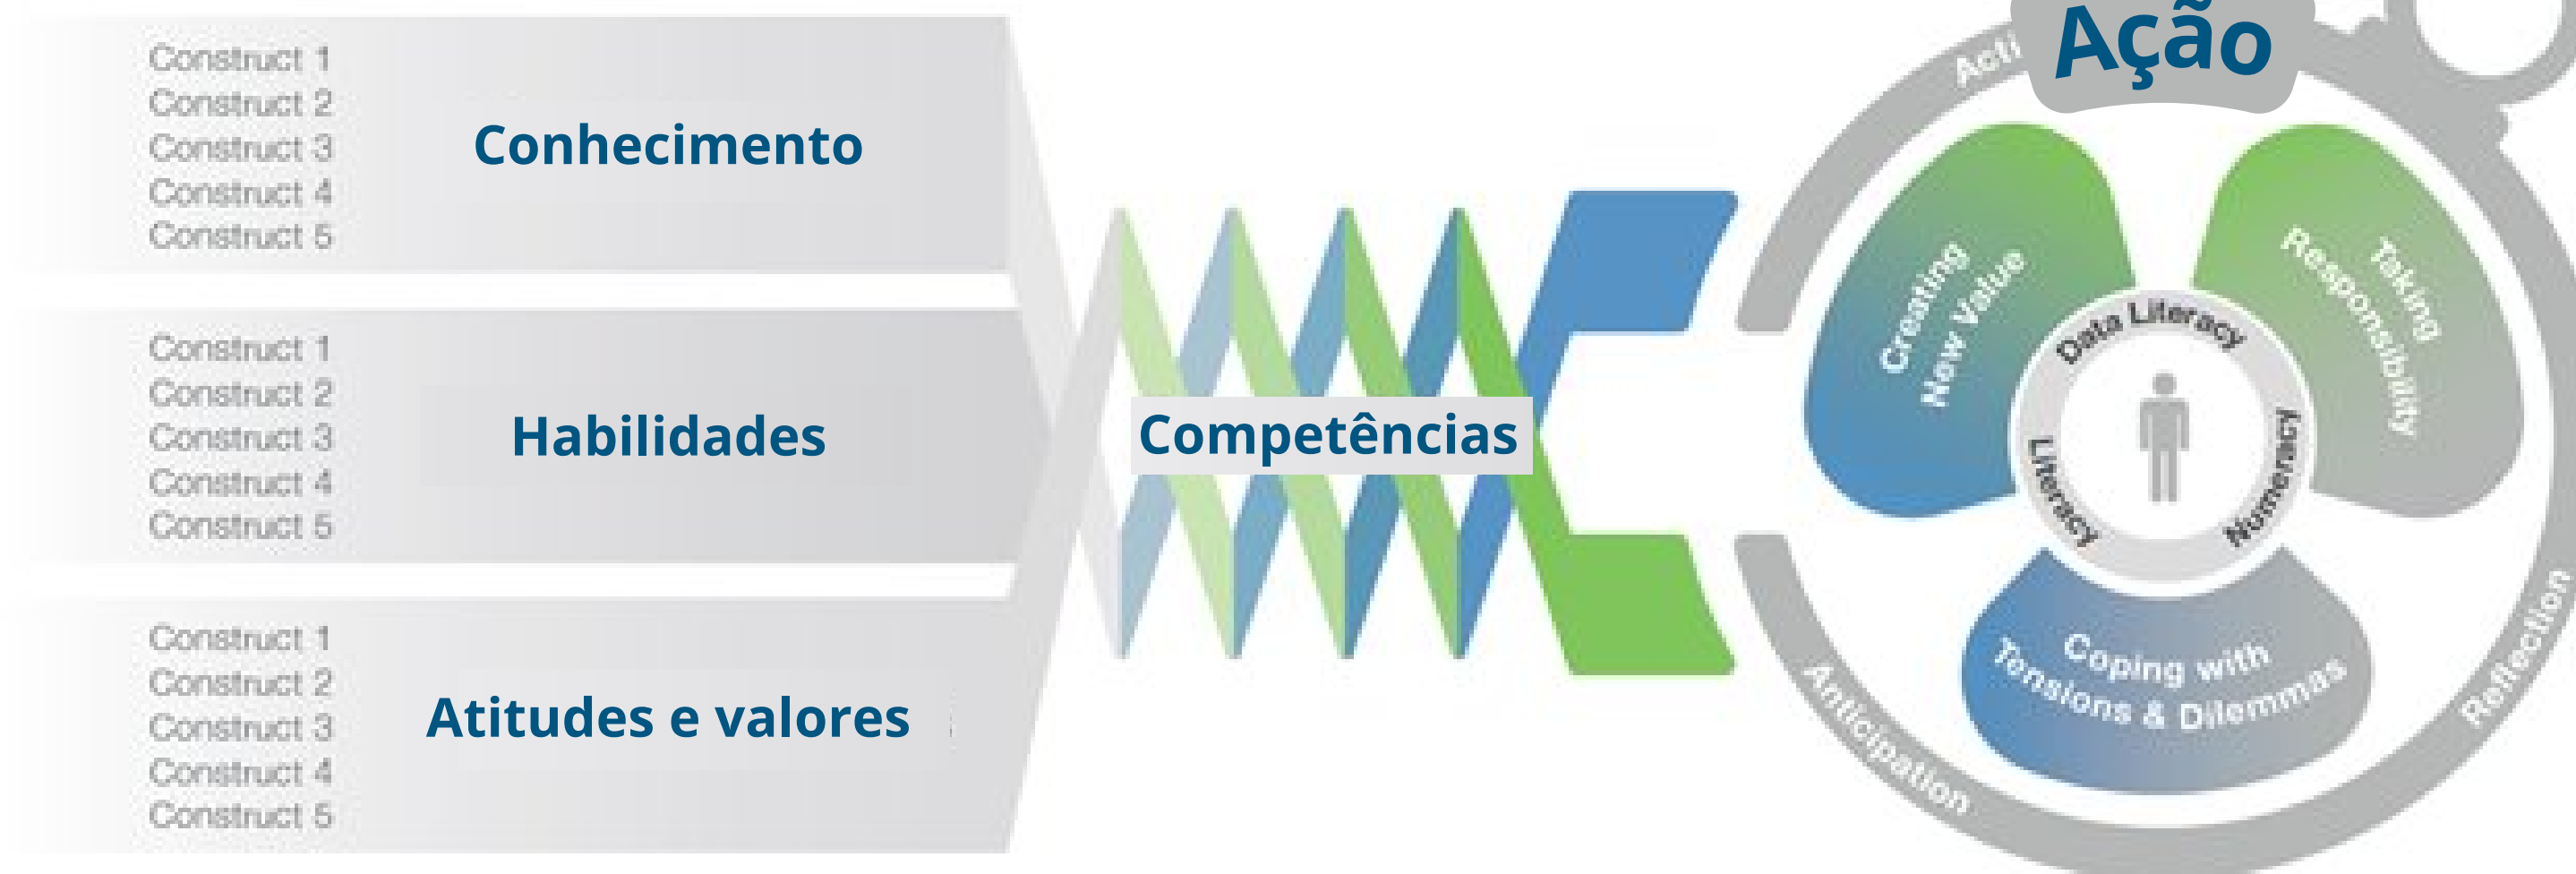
Construct 1
Construct 2
Construct 3
Construct 4
Construct 5

Conhecimento

Construct 1
Construct 2
Construct 3
Construct 4
Construct 5

Habilidades

Construct 1
Construct 2
Construct 3
Construct 4
Construct 5

Atitudes e valores

Competências

Acti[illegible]
Ação

Creating New Value
Taking Responsibility
Data Literacy
Literacy
Numeracy
Coping with Tensions & Dilemmas
Anticipation
Reflection